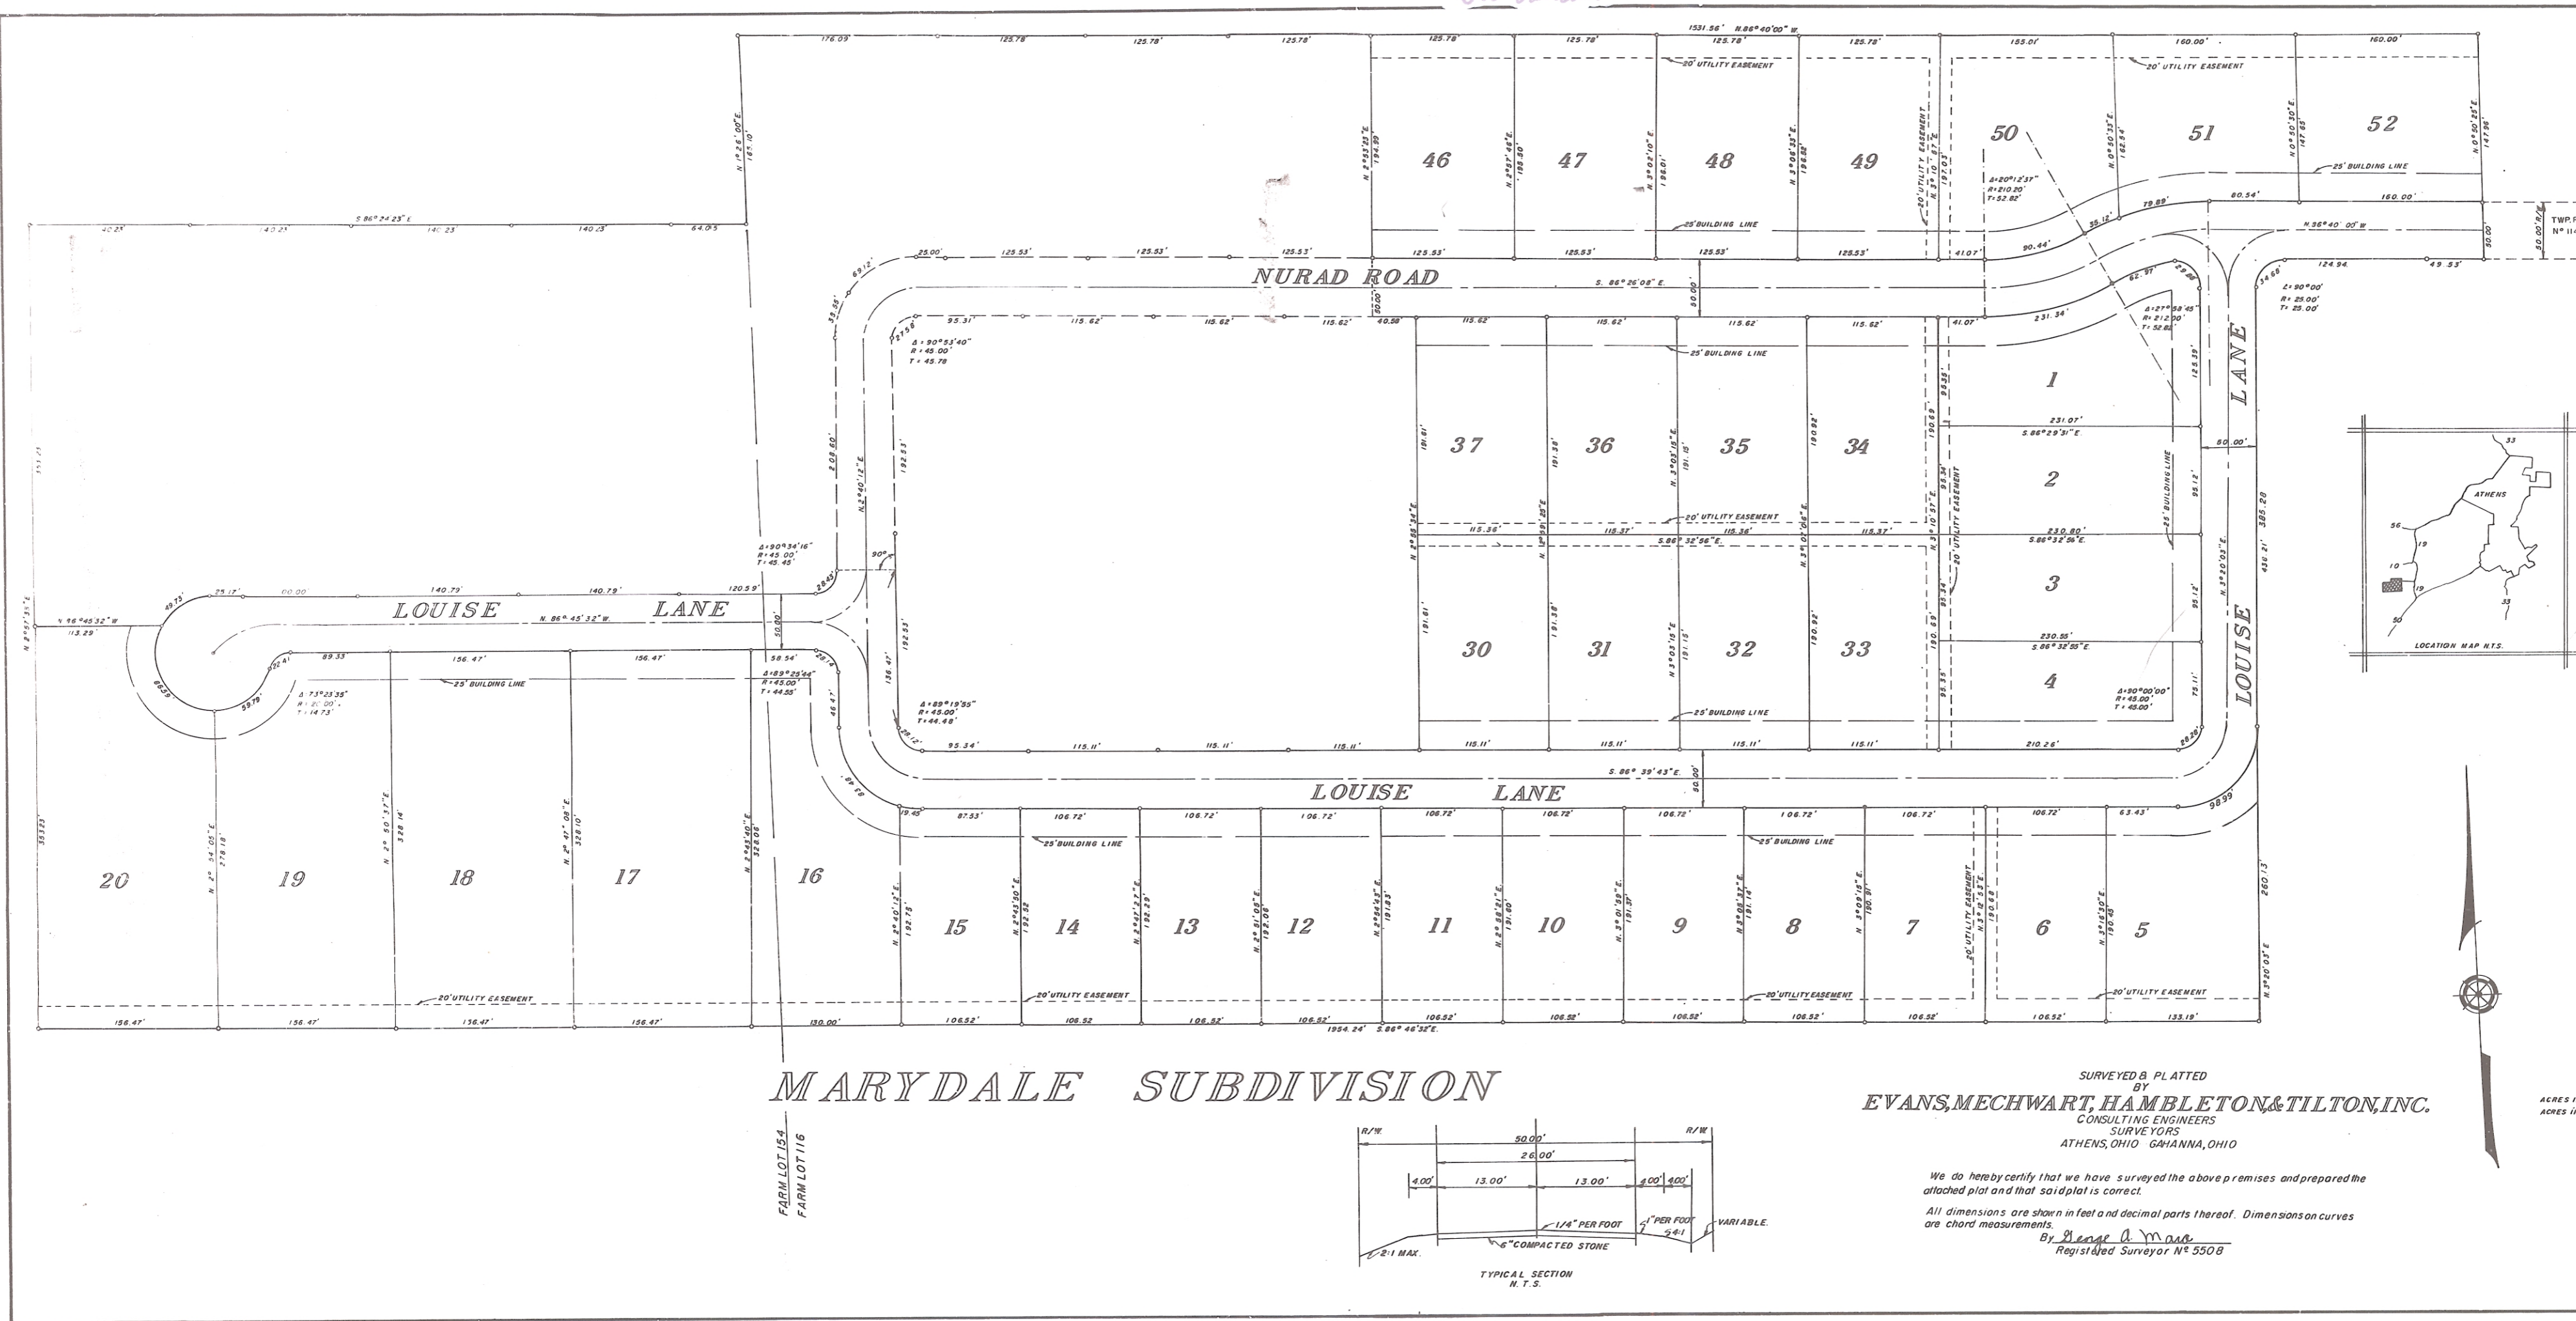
1531.56' N.86°40'00" W.

176.09' 125.78' 125.78' 125.78' 125.78' 125.78' 125.78' 125.78' 155.01' 160.00' 160.00'

20' UTILITY EASEMENT

20' UTILITY EASEMENT

N. 1°26'00" E. 183.10'

46 47 48 49 50 51 52

25' BUILDING LINE

25' BUILDING LINE

20' UTILITY EASEMENT

Δ=20°12'37" R=210.20' T=52.82'

S.86°24'23" E.

140.23' 140.23' 140.23' 140.23' 64.05'

25.00' 125.53' 125.53' 125.53' 125.53' 125.53' 125.53' 125.53' 41.07' 90.44' 36.12' 79.89' 80.54' 160.00'

N.86°40'00" W.

NURAD ROAD

S. 86°26'08" E.

50.00' 50.00' 50.00' 50.00'

TWP. R/W Nº 11

124.94 49.53'

Z=90°00' R=25.00' T=25.00'

95.31' 115.62' 115.62' 115.62' 40.58' 115.62' 115.62' 115.62' 115.62' 41.07' 231.34' 62.97'

Δ=90°53'40" R=45.00 T=45.78

Δ=27°58'45" R=212.00' T=52.82'

25' BUILDING LINE

1

231.07'
S.86°29'31"E

LOUISE LANE

37 36 35 34

2

50.00'

20' UTILITY EASEMENT

115.36' 115.37' 115.36' 115.37'

S.86°32'56"E

230.80'
S.86°32'56"E.

3

Δ=90°34'16" R=45.00' T=45.45'

25.17' 00.00' 140.79' 140.79' 120.59'

LOUISE LANE

N. 86° 45' 32" W.

N 86°45'32" W 113.29'

30 31 32 33

230.55'
S.86°32'55"E.

4

Δ=90°00'00" R=45.00' T=45.00'

89.33' 156.47' 156.47' 58.54'

Δ=89°25'44" R=45.00' T=44.55'

25' BUILDING LINE

Δ=73°23'35" R=20.00' T=14.73'

Δ=89°19'55" R=45.00' T=44.48'

25' BUILDING LINE

95.34' 115.11' 115.11' 115.11' 115.11' 115.11' 115.11' 115.11' 210.26'

S.86°39'43" E.

LOUISE LANE

87.53' 106.72' 106.72' 106.72' 106.72' 106.72' 106.72' 106.72' 106.72' 106.72' 63.43' 98.99

25' BUILDING LINE

25' BUILDING LINE

20 19 18 17 16 15 14 13 12 11 10 9 8 7 6 5

20' UTILITY EASEMENT

20' UTILITY EASEMENT

20' UTILITY EASEMENT

20' UTILITY EASEMENT

20' UTILITY EASEMENT

156.47' 156.47' 156.47' 156.47' 130.00' 106.52' 106.52 106.52' 106.52' 106.52' 106.52' 106.52' 106.52' 106.52' 106.52' 133.19'

1954.24' S.86°46'32"E.

ATHENS

LOCATION MAP N.T.S.

MARYDALE SUBDIVISION

FARM LOT 154
FARM LOT 116

R/W. R/W.
50.00'
26.00'
4.00' 13.00' 13.00' 4.00' 4.00'
1/4" PER FOOT
1" PER FOOT
54:1
VARIABLE.
2:1 MAX.
6" COMPACTED STONE

TYPICAL SECTION
N.T.S.

SURVEYED & PLATTED
BY
EVANS, MECHWART, HAMBLETON & TILTON, INC.
CONSULTING ENGINEERS
SURVEYORS
ATHENS, OHIO GAHANNA, OHIO

We do hereby certify that we have surveyed the above premises and prepared the attached plat and that said plat is correct.

All dimensions are shown in feet and decimal parts thereof. Dimensions on curves are chord measurements.

By George A. Maris
Registered Surveyor Nº 5508

ACRES
ACRES